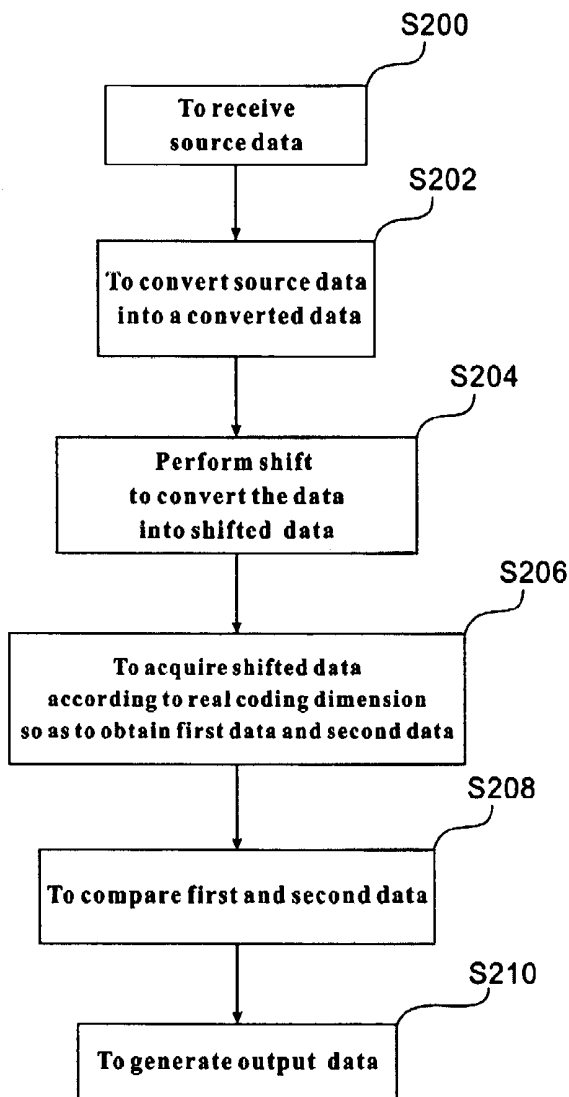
S200

To receive source data

S202

To convert source data into a converted data

S204

Perform shift to convert the data into shifted data

S206

To acquire shifted data according to real coding dimension so as to obtain first data and second data

S208

To compare first and second data

S210

To generate output data